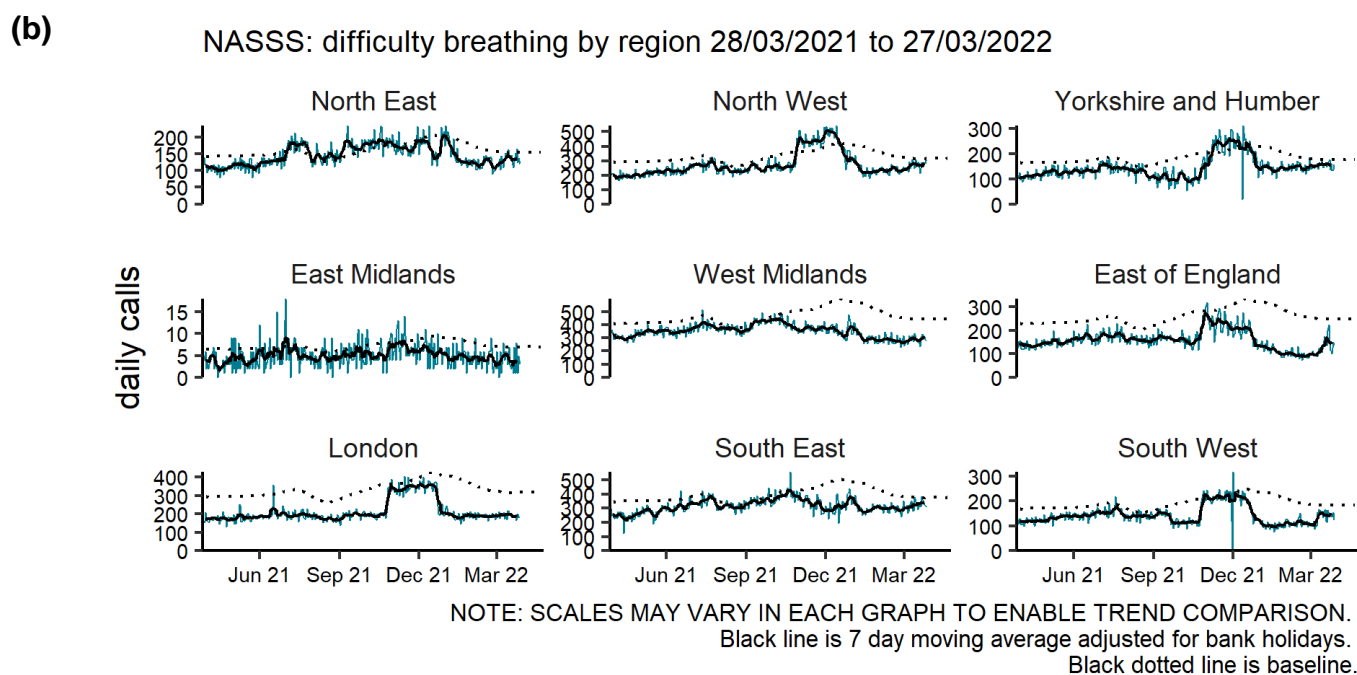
(b)

NASSS: difficulty breathing by region 28/03/2021 to 27/03/2022

North East
200
150
100
50
0

North West
500
400
300
200
100
0

Yorkshire and Humber
300
200
100
0

daily calls

East Midlands
15
10
5
0

West Midlands
500
400
300
200
100
0

East of England
300
200
100
0

London
400
300
200
100
0
Jun 21 Sep 21 Dec 21 Mar 22

South East
500
400
300
200
100
0
Jun 21 Sep 21 Dec 21 Mar 22

South West
300
200
100
0
Jun 21 Sep 21 Dec 21 Mar 22

NOTE: SCALES MAY VARY IN EACH GRAPH TO ENABLE TREND COMPARISON.
Black line is 7 day moving average adjusted for bank holidays.
Black dotted line is baseline.